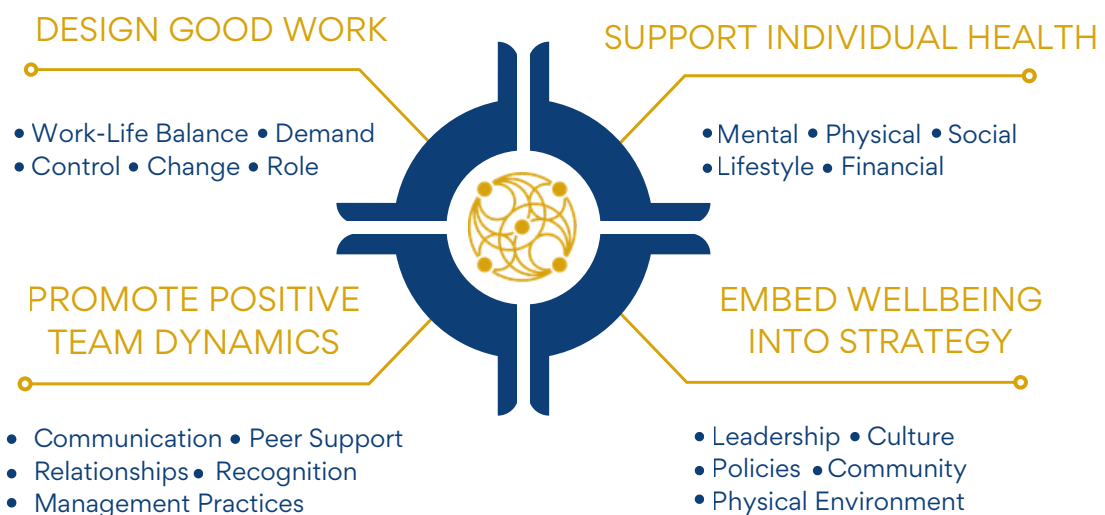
DESIGN GOOD WORK

• Work-Life Balance • Demand
• Control • Change • Role

SUPPORT INDIVIDUAL HEALTH

• Mental • Physical • Social
• Lifestyle • Financial

PROMOTE POSITIVE TEAM DYNAMICS

• Communication • Peer Support
• Relationships • Recognition
• Management Practices

EMBED WELLBEING INTO STRATEGY

• Leadership • Culture
• Policies • Community
• Physical Environment